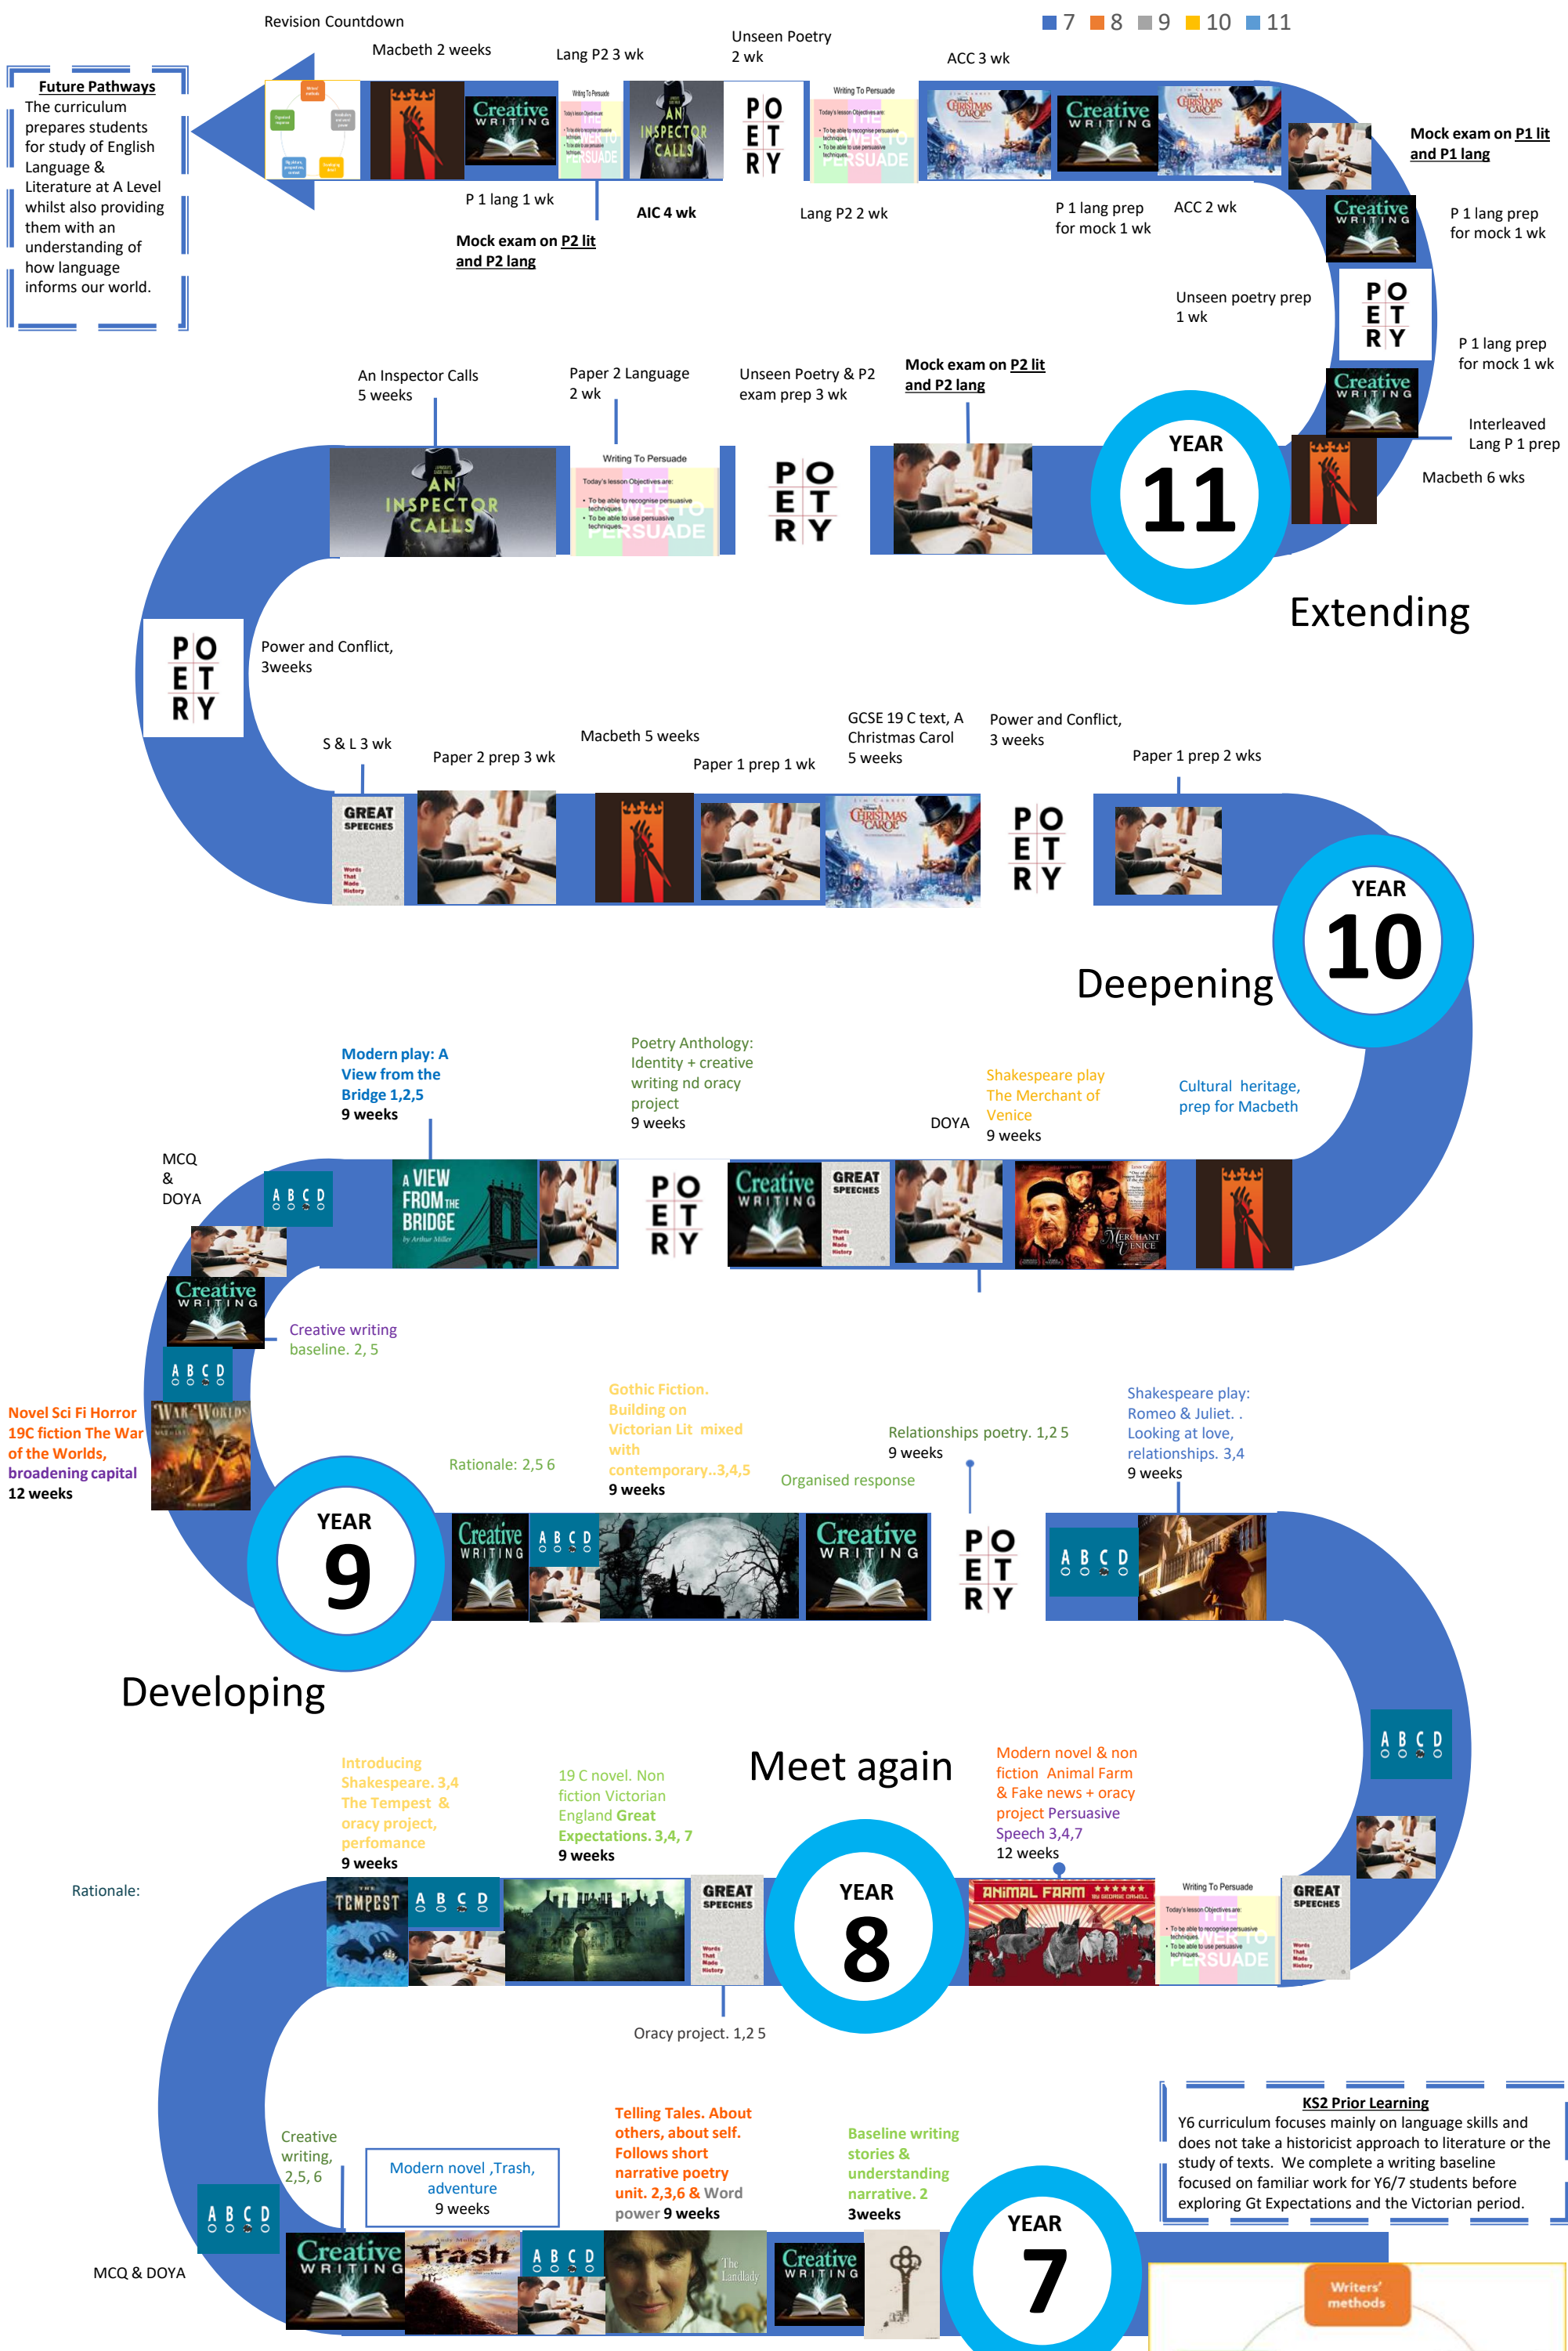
Revision Countdown

7 8 9 10 11

Future Pathways
The curriculum prepares students for study of English Language & Literature at A Level whilst also providing them with an understanding of how language informs our world.

Macbeth 2 weeks

Lang P2 3 wk

Unseen Poetry 2 wk

ACC 3 wk

P 1 lang 1 wk

Mock exam on P2 lit and P2 lang

AIC 4 wk

Lang P2 2 wk

P 1 lang prep for mock 1 wk

ACC 2 wk

Mock exam on P1 lit and P1 lang

P 1 lang prep for mock 1 wk

Unseen poetry prep 1 wk

P 1 lang prep for mock 1 wk

Interleaved Lang P 1 prep

Macbeth 6 wks

An Inspector Calls 5 weeks

Paper 2 Language 2 wk

Unseen Poetry & P2 exam prep 3 wk

Mock exam on P2 lit and P2 lang

YEAR 11

Extending

Power and Conflict, 3weeks

S & L 3 wk

Paper 2 prep 3 wk

Macbeth 5 weeks

Paper 1 prep 1 wk

GCSE 19 C text, A Christmas Carol 5 weeks

Power and Conflict, 3 weeks

Paper 1 prep 2 wks

YEAR 10

Deepening

Modern play: A View from the Bridge 1,2,5
9 weeks

Poetry Anthology: Identity + creative writing nd oracy project
9 weeks

DOYA

Shakespeare play The Merchant of Venice
9 weeks

Cultural heritage, prep for Macbeth

MCQ & DOYA

Creative writing baseline. 2, 5

Novel Sci Fi Horror 19C fiction The War of the Worlds, broadening capital
12 weeks

Rationale: 2,5 6

Gothic Fiction. Building on Victorian Lit mixed with contemporary..3,4,5
9 weeks

Relationships poetry. 1,2 5
9 weeks

Organised response

Shakespeare play: Romeo & Juliet. . Looking at love, relationships. 3,4
9 weeks

YEAR 9

Developing

Introducing Shakespeare. 3,4 The Tempest & oracy project, perfomance
9 weeks

19 C novel. Non fiction Victorian England Great Expectations. 3,4, 7
9 weeks

Meet again

Modern novel & non fiction Animal Farm & Fake news + oracy project Persuasive Speech 3,4,7
12 weeks

Rationale:

YEAR 8

Oracy project. 1,2 5

Creative writing, 2,5, 6

Modern novel ,Trash, adventure
9 weeks

Telling Tales. About others, about self. Follows short narrative poetry unit. 2,3,6 & Word power 9 weeks

Baseline writing stories & understanding narrative. 2
3weeks

KS2 Prior Learning
Y6 curriculum focuses mainly on language skills and does not take a historicist approach to literature or the study of texts. We complete a writing baseline focused on familiar work for Y6/7 students before exploring Gt Expectations and the Victorian period.

MCQ & DOYA

YEAR 7

Writers' methods